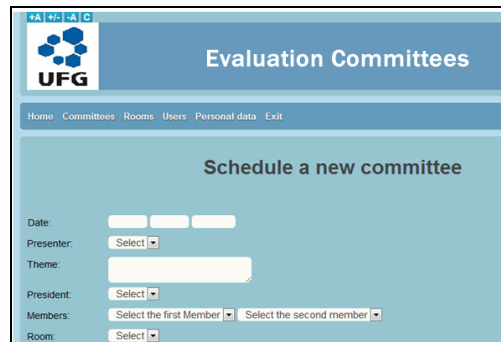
+A +/- -A C

UFG

Evaluation Committees

Home Committees Rooms Users Personal data Exit

Schedule a new committee

Date:

Presenter: Select

Theme:

President: Select

Members: Select the first Member Select the second member

Room: Select